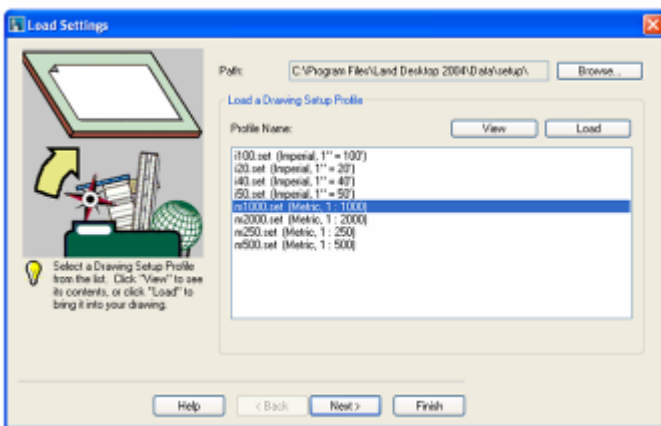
Load Settings

Path: C:\Program Files\Land Desktop 2004\Data\setup\ Browse...

Load a Drawing Setup Profile

Profile Name: View Load

i100.set (Imperial, 1" = 100')
i20.set (Imperial, 1" = 20')
i40.set (Imperial, 1" = 40')
i50.set (Imperial, 1" = 50')
m1000.set (Metric, 1 : 1000)
m2000.set (Metric, 1 : 2000)
m250.set (Metric, 1 : 250)
m500.set (Metric, 1 : 500)

Select a Drawing Setup Profile from the list. Click "View" to see its contents, or click "Load" to bring it into your drawing.

Help < Back Next > Finish